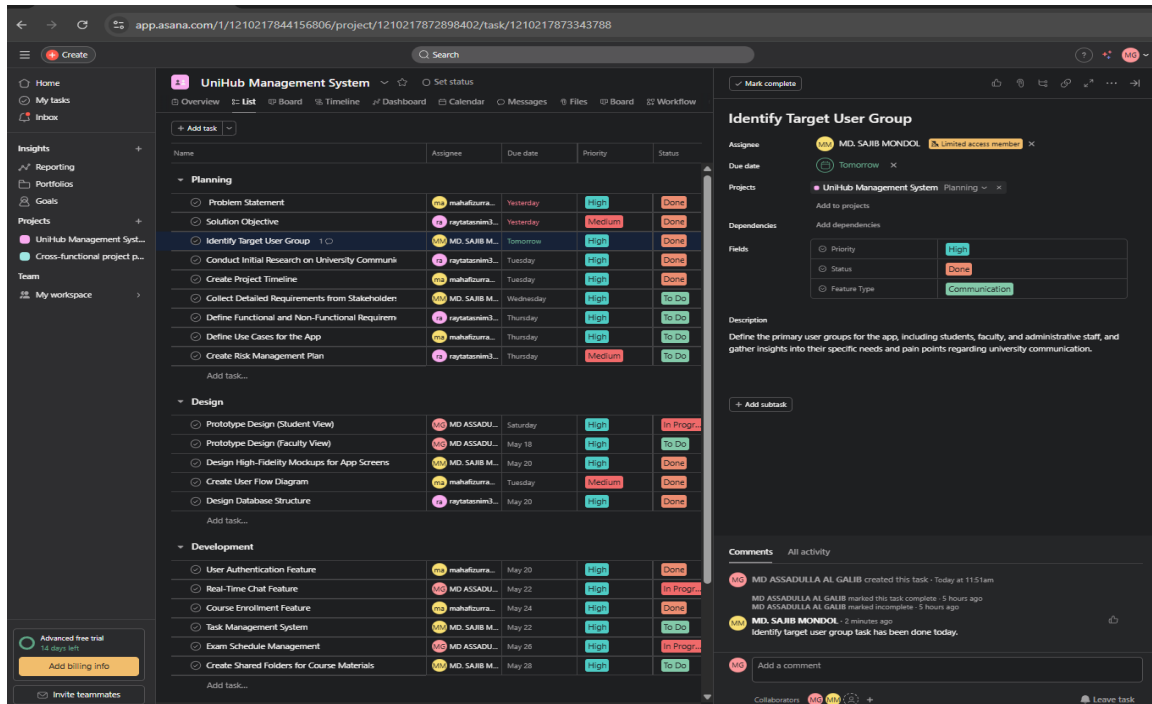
app.asana.com/1/1210217844156806/project/1210217872898402/task/1210217873343788

Create

Search

MG

Home
My tasks
Inbox

Insights
Reporting
Portfolios
Goals

Projects
UniHub Management Syst...
Cross-functional project p...

Team
My workspace

Advanced free trial
14 days left
Add billing info

Invite teammates

UniHub Management System
Set status

Overview List Board Timeline Dashboard Calendar Messages Files Board Workflow

+ Add task

| Name | Assignee | Due date | Priority | Status |
|---|---|---|---|---|
| **Planning** | | | | |
| Problem Statement | ma mahafizurra... | Yesterday | High | Done |
| Solution Objective | ra raytatasnim3... | Yesterday | Medium | Done |
| Identify Target User Group 1 | MM MD. SAJIB M... | Tomorrow | High | Done |
| Conduct Initial Research on University Communi | ra raytatasnim3... | Tuesday | High | Done |
| Create Project Timeline | ma mahafizurra... | Tuesday | High | Done |
| Collect Detailed Requirements from Stakeholder | MM MD. SAJIB M... | Wednesday | High | To Do |
| Define Functional and Non-Functional Requirem | ra raytatasnim3... | Thursday | High | To Do |
| Define Use Cases for the App | ma mahafizurra... | Thursday | High | To Do |
| Create Risk Management Plan | ra raytatasnim3... | Thursday | Medium | To Do |
| Add task... | | | | |
| **Design** | | | | |
| Prototype Design (Student View) | MG MD ASSADU... | Saturday | High | In Progr... |
| Prototype Design (Faculty View) | MG MD ASSADU... | May 18 | High | To Do |
| Design High-Fidelity Mockups for App Screens | MM MD. SAJIB M... | May 20 | High | Done |
| Create User Flow Diagram | ma mahafizurra... | Tuesday | Medium | Done |
| Design Database Structure | ra raytatasnim3... | May 20 | High | Done |
| Add task... | | | | |
| **Development** | | | | |
| User Authentication Feature | ma mahafizurra... | May 20 | High | Done |
| Real-Time Chat Feature | MG MD ASSADU... | May 22 | High | In Progr... |
| Course Enrollment Feature | ma mahafizurra... | May 24 | High | Done |
| Task Management System | MM MD. SAJIB M... | May 22 | High | To Do |
| Exam Schedule Management | MG MD ASSADU... | May 26 | High | In Progr... |
| Create Shared Folders for Course Materials | MM MD. SAJIB M... | May 28 | High | To Do |
| Add task... | | | | |

Mark complete

Identify Target User Group

Assignee MM MD. SAJIB MONDOL Limited access member
Due date Tomorrow
Projects UniHub Management System Planning
Add to projects
Dependencies Add dependencies
Fields
Priority High
Status Done
Feature Type Communication

Description
Define the primary user groups for the app, including students, faculty, and administrative staff, and gather insights into their specific needs and pain points regarding university communication.

+ Add subtask

Comments All activity

MG MD ASSADULLA AL GALIB created this task · Today at 11:51am
MD ASSADULLA AL GALIB marked this task complete · 5 hours ago
MD ASSADULLA AL GALIB marked incomplete · 5 hours ago
MM MD. SAJIB MONDOL · 2 minutes ago
Identify target user group task has been done today.

MG Add a comment

Collaborators MG MM
Leave task